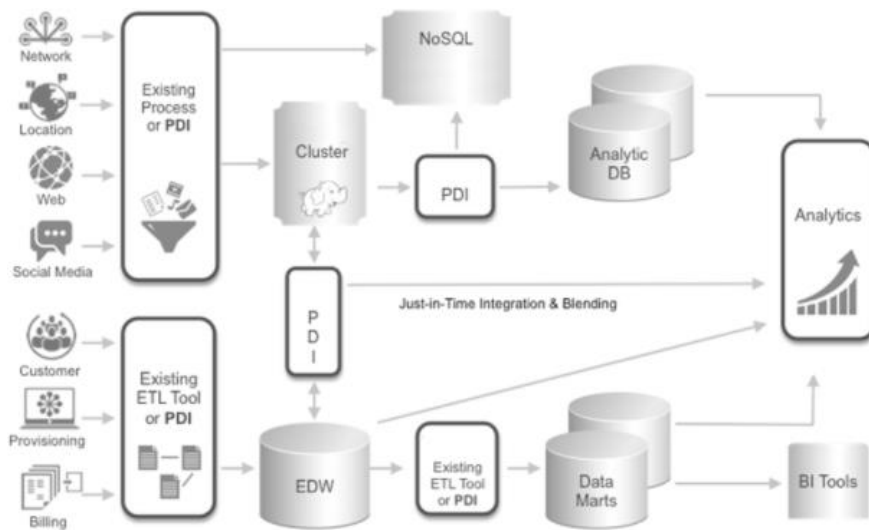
Network

Location

Web

Social Media

Existing Process or PDI

NoSQL

Cluster

PDI

Analytic DB

Analytics

P D I

Just-in-Time Integration & Blending

Customer

Provisioning

Billing

Existing ETL Tool or PDI

EDW

Existing ETL Tool or PDI

Data Marts

BI Tools